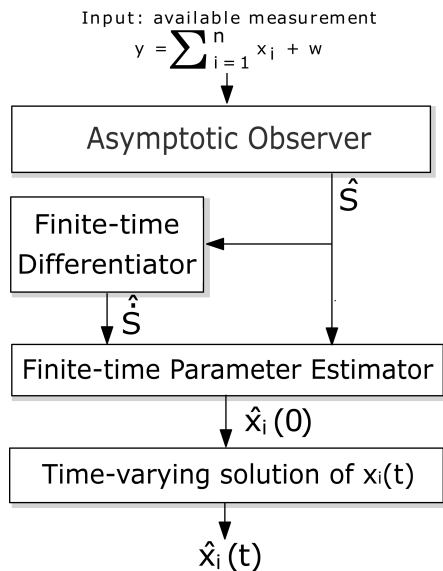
Input: available measurement
$y = \sum_{i=1}^{n} x_i + w$

Asymptotic Observer

$\hat{S}$

Finite-time Differentiator

$\dot{\hat{S}}$

Finite-time Parameter Estimator

$\hat{x}_i(0)$

Time-varying solution of $x_i(t)$

$\hat{x}_i(t)$